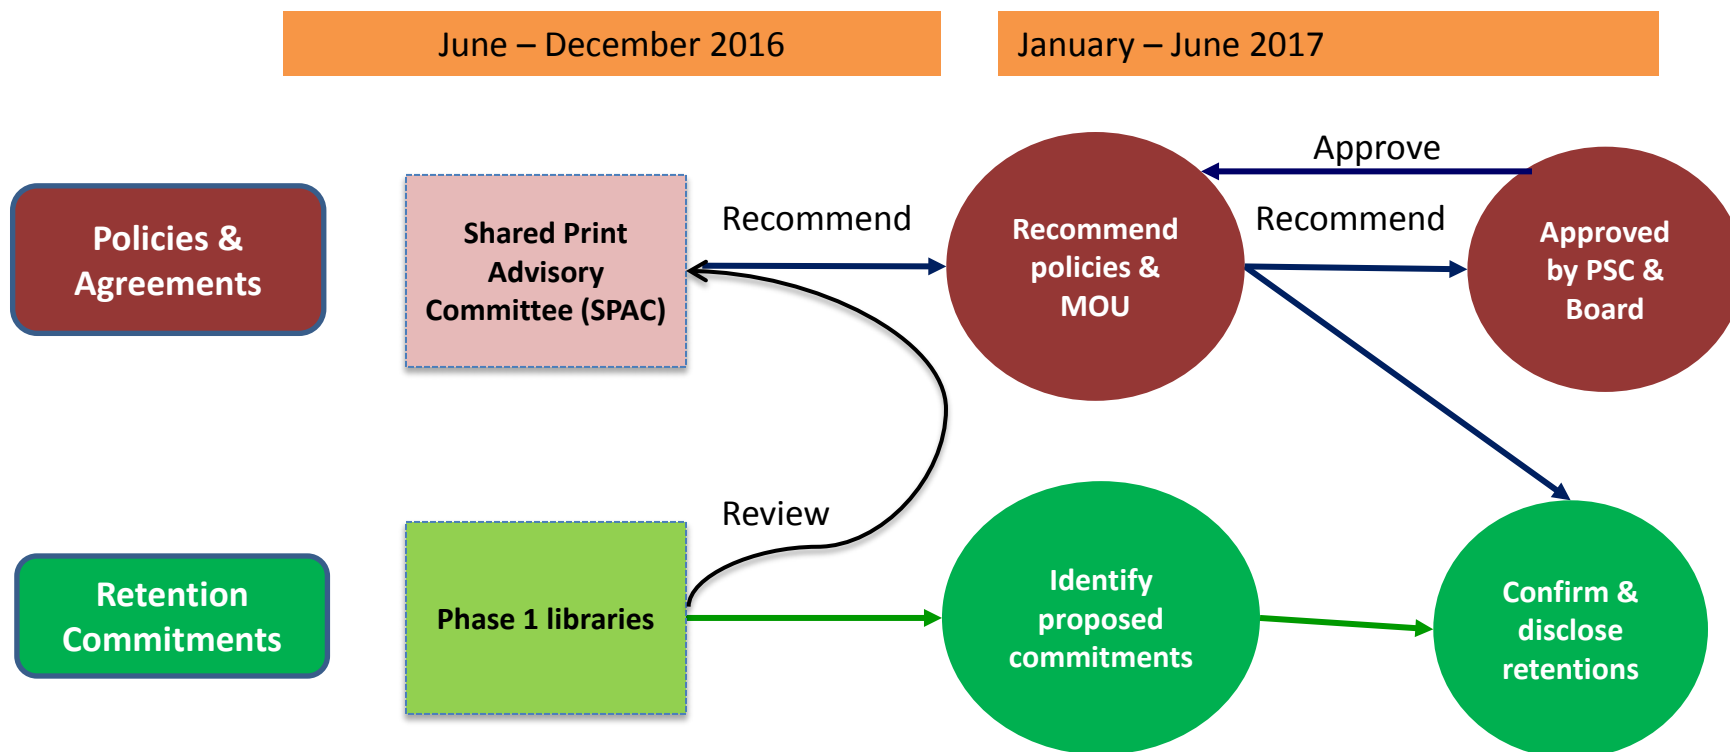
June – December 2016

January – June 2017

Policies & Agreements

Shared Print Advisory Committee (SPAC)

Recommend

Recommend policies & MOU

Approve

Recommend

Approved by PSC & Board

Retention Commitments

Review

Phase 1 libraries

Identify proposed commitments

Confirm & disclose retentions